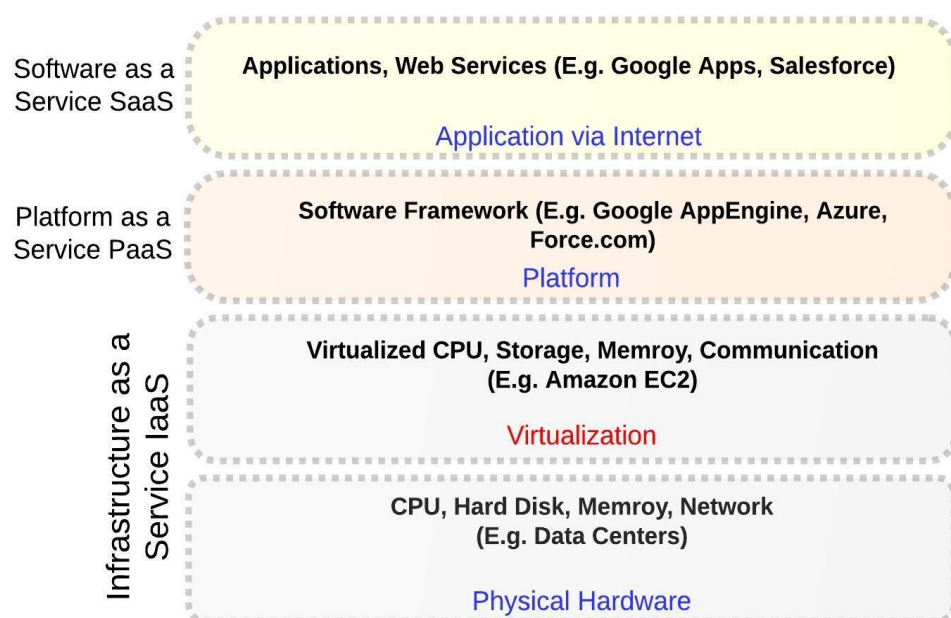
Software as a Service SaaS

Applications, Web Services (E.g. Google Apps, Salesforce)

Application via Internet

Platform as a Service PaaS

Software Framework (E.g. Google AppEngine, Azure, Force.com)

Platform

Infrastructure as a Service IaaS

Virtualized CPU, Storage, Memroy, Communication (E.g. Amazon EC2)

Virtualization

CPU, Hard Disk, Memroy, Network (E.g. Data Centers)

Physical Hardware